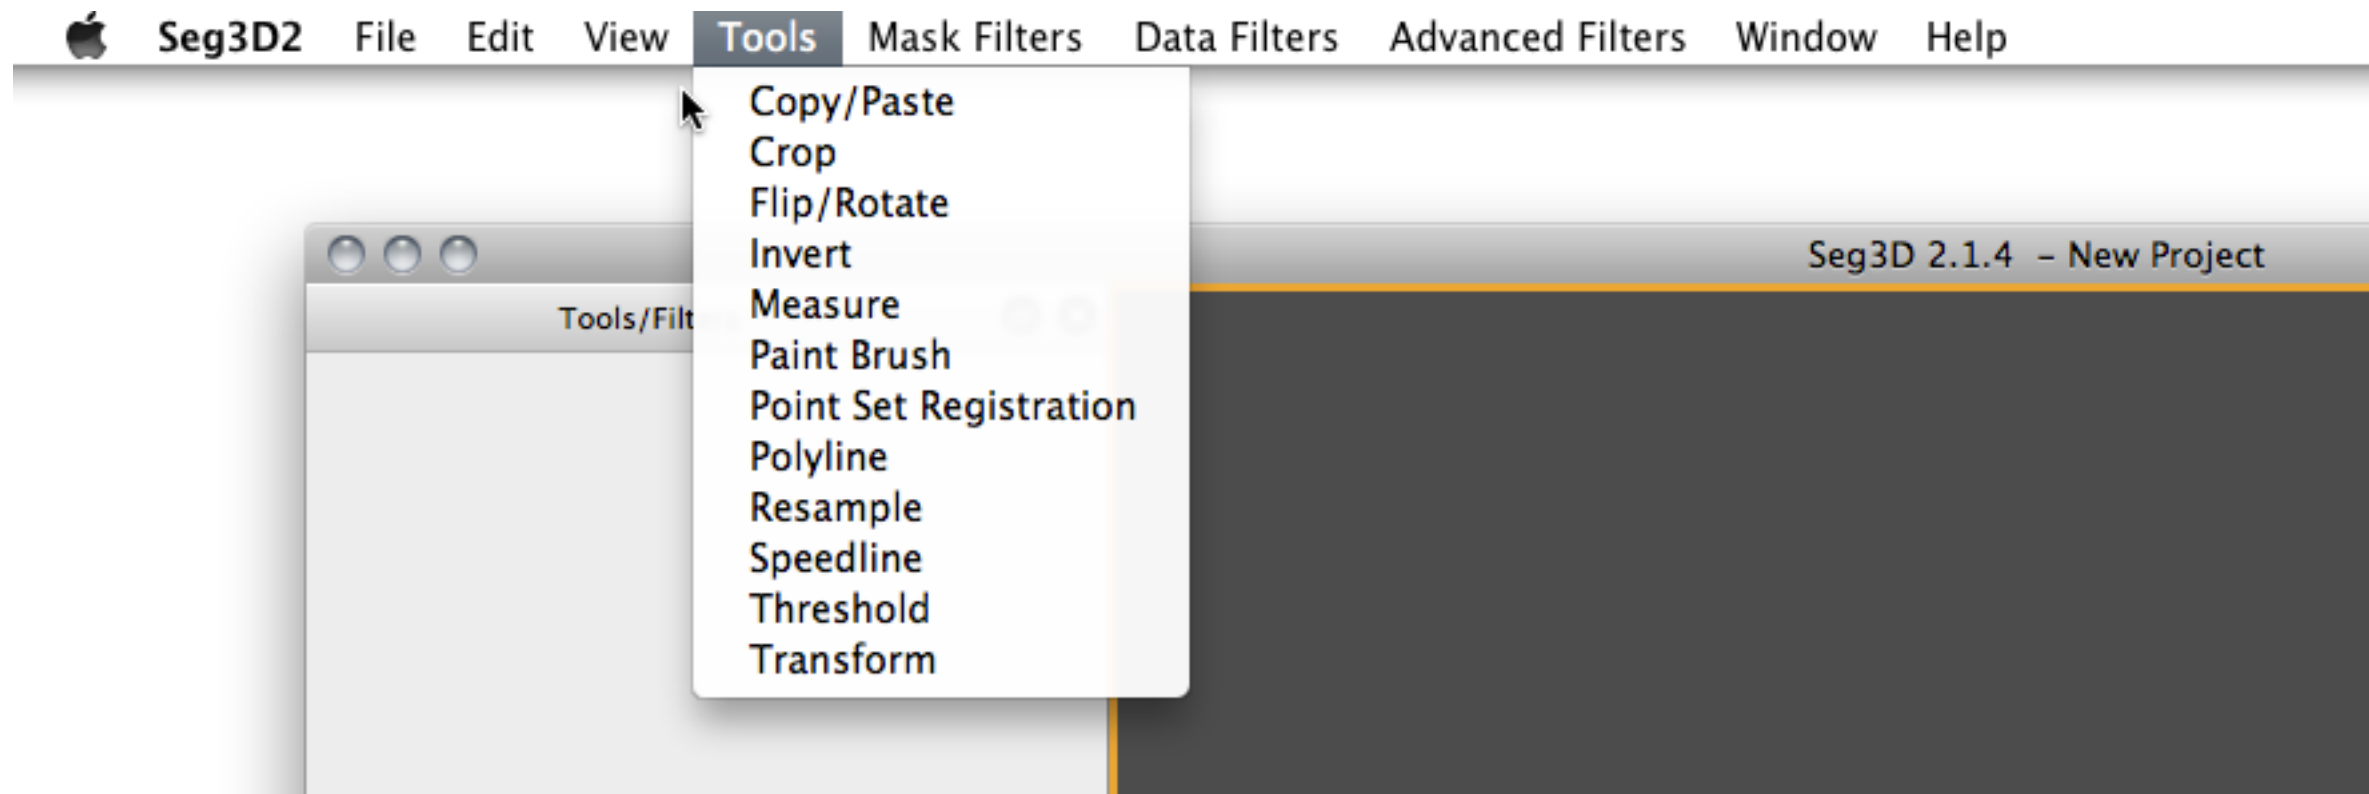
Seg3D2 File Edit View Tools Mask Filters Data Filters Advanced Filters Window Help

Copy/Paste
Crop
Flip/Rotate
Invert
Measure
Paint Brush
Point Set Registration
Polyline
Resample
Speedline
Threshold
Transform

Seg3D 2.1.4 – New Project

Tools/Filt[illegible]